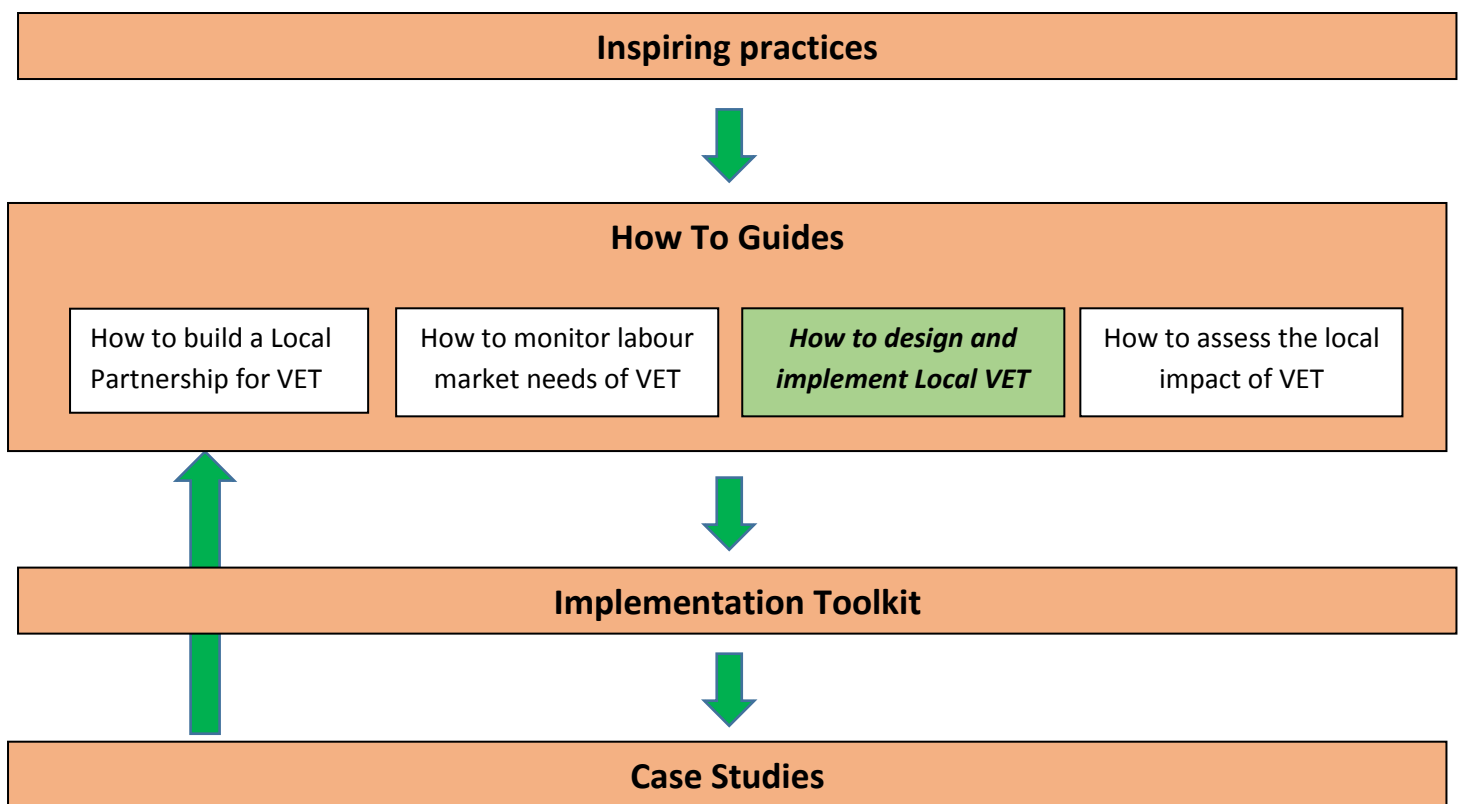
Inspiring practices

How To Guides

How to build a Local Partnership for VET

How to monitor labour market needs of VET

*How to design and implement Local VET*

How to assess the local impact of VET

Implementation Toolkit

Case Studies